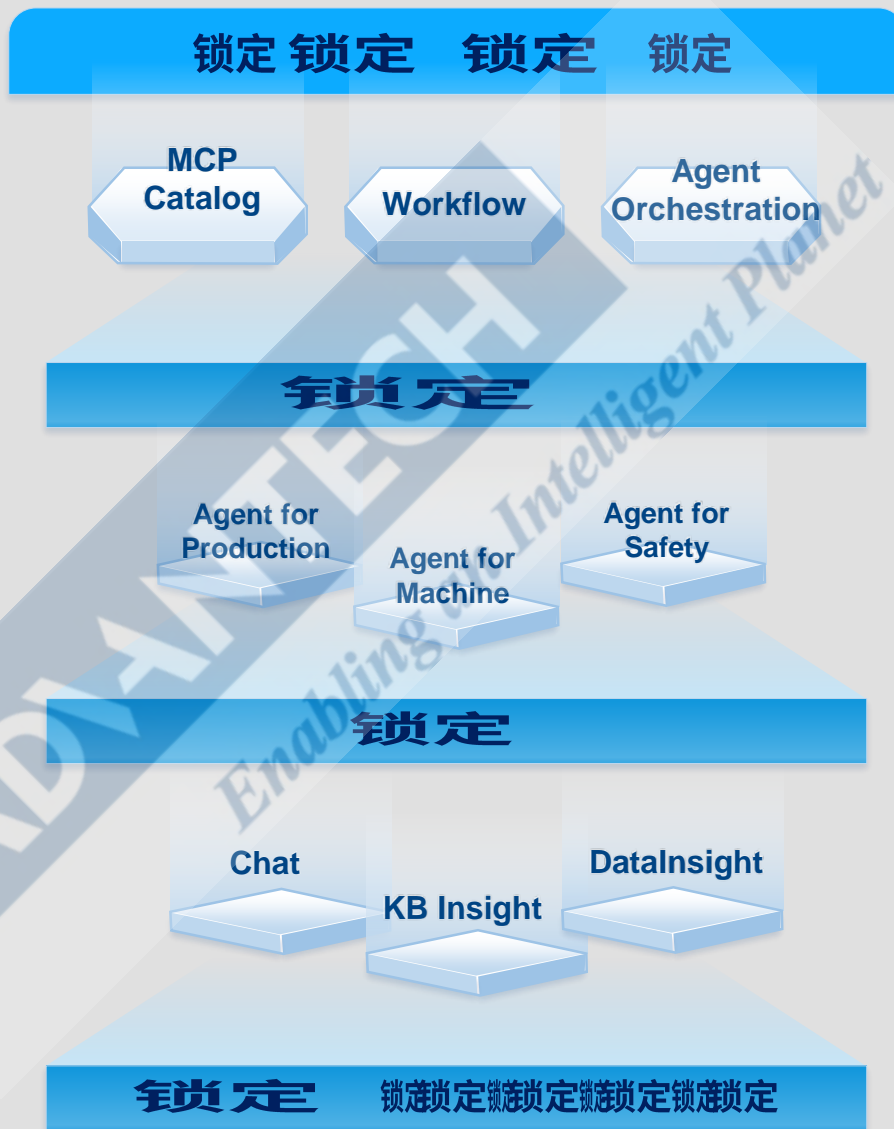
锁定 锁定 锁定 锁定

MCP Catalog

Workflow

Agent Orchestration

锁定

Agent for Production

Agent for Machine

Agent for Safety

锁定

Chat

KB Insight

DataInsight

锁定 锁定锁定锁定锁定锁定锁定锁定

ADVANTECH

Enabling an Intelligent Planet